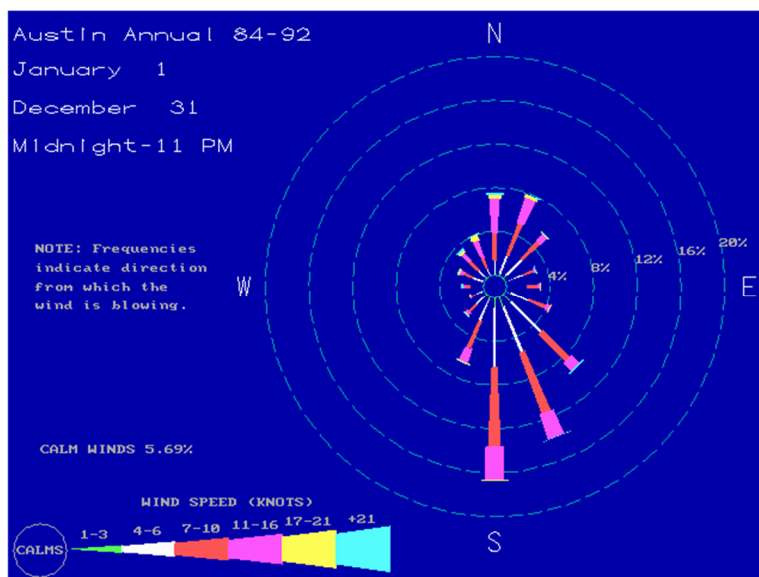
Austin Annual 84-92

January 1

December 31

Midnight-11 PM

N

W

E

S

4%
8%
12%
16%
20%

NOTE: Frequencies indicate direction from which the wind is blowing.

CALM WINDS 5.69%

WIND SPEED (KNOTS)

CALMS

1-3
4-6
7-10
11-16
17-21
+21